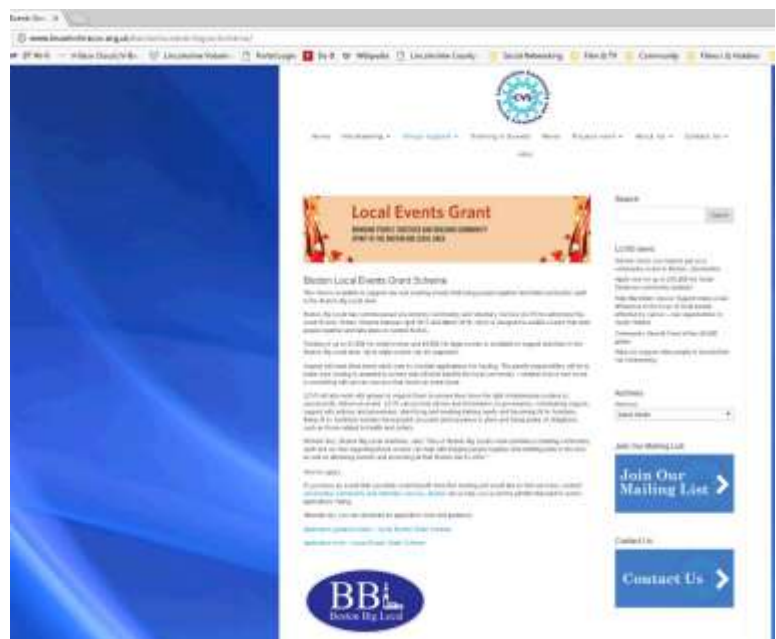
Events Grant

Local Events Grant

Boston Local Events Grant Scheme

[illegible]

Search

Search

LCVS news

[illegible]

Archives

Select Month

Join Our Mailing List

Join Our Mailing List

Contact Us

Contact Us

BBL

Boston Big Local